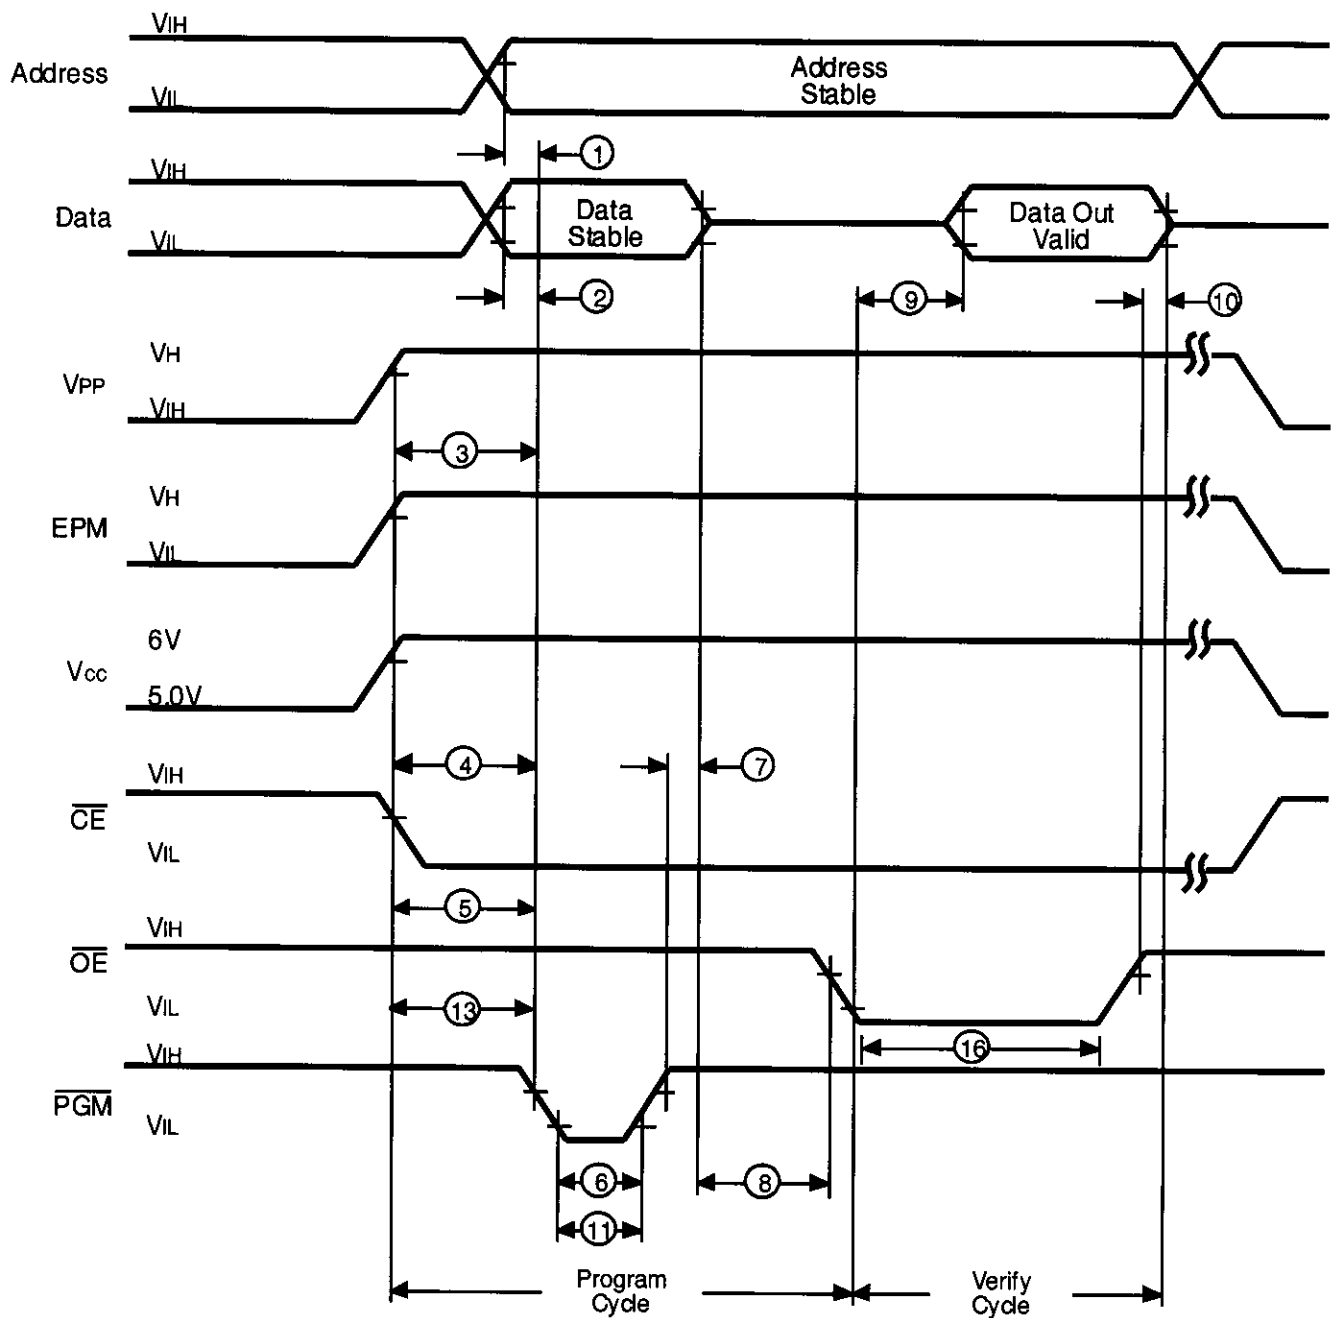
Address

$V_{IH}$

$V_{IL}$

Address Stable

1

Data

$V_{IH}$

$V_{IL}$

Data Stable

Data Out Valid

2

9

10

$V_{PP}$

$V_H$

$V_{IH}$

3

EPM

$V_H$

$V_{IL}$

$V_{CC}$

6V

5.0V

4

7

$\overline{CE}$

$V_{IH}$

$V_{IL}$

5

$\overline{OE}$

$V_{IH}$

$V_{IL}$

13

16

$\overline{PGM}$

$V_{IH}$

$V_{IL}$

6

8

11

Program Cycle

Verify Cycle